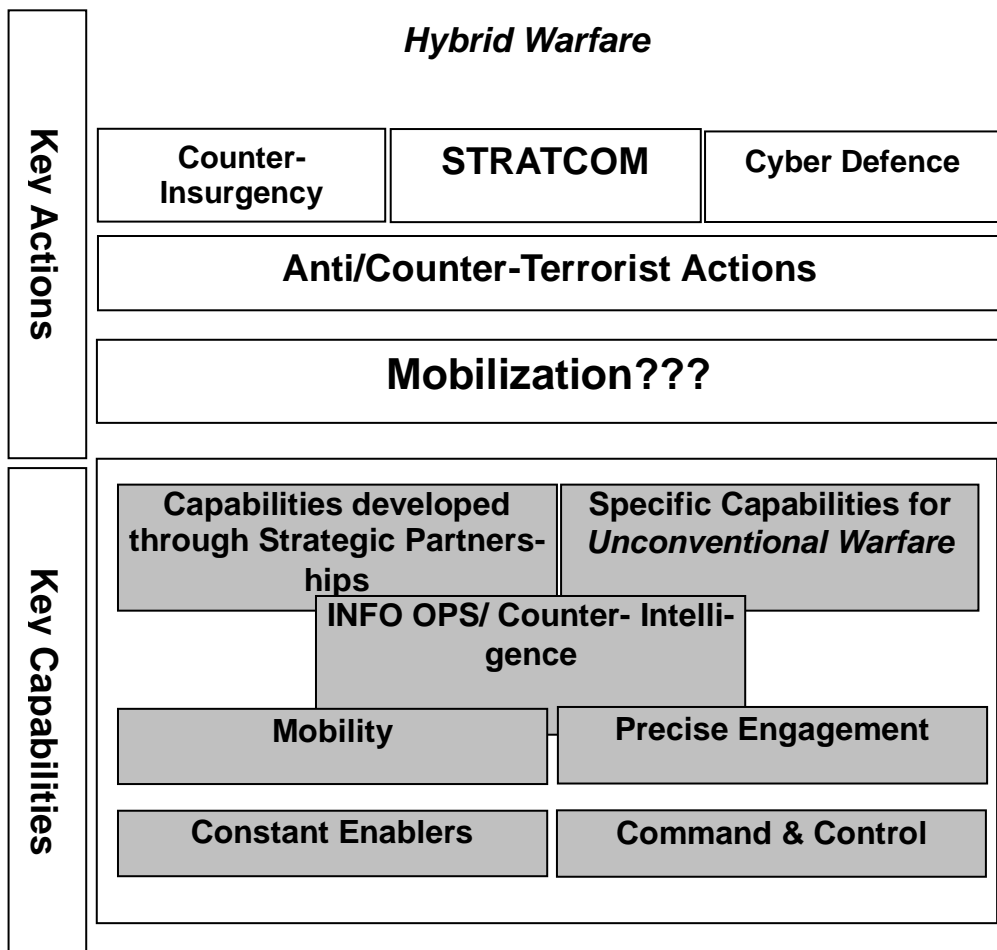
Key Actions

Hybrid Warfare

Counter-Insurgency

STRATCOM

Cyber Defence

Anti/Counter-Terrorist Actions

Mobilization???

Key Capabilities

Capabilities developed through Strategic Partnerships

Specific Capabilities for *Unconventional Warfare*

INFO OPS/ Counter- Intelligence

Mobility

Precise Engagement

Constant Enablers

Command & Control